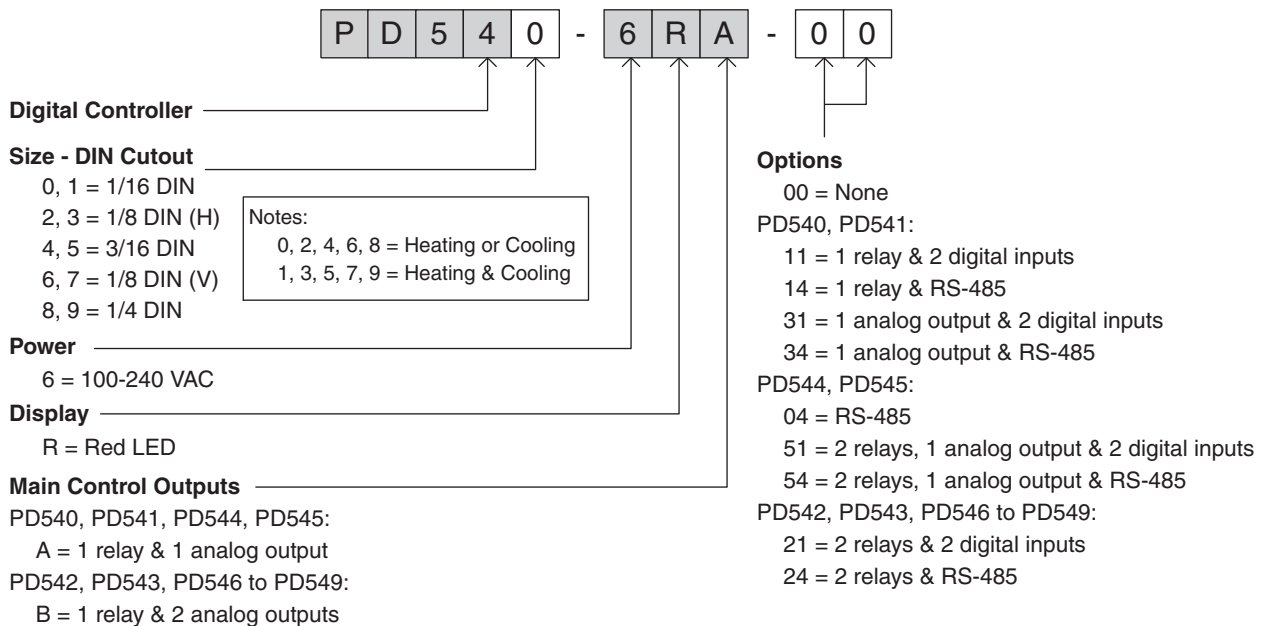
P D 5 4 0 - 6 R A - 0 0

**Digital Controller**

**Size - DIN Cutout**
0, 1 = 1/16 DIN
2, 3 = 1/8 DIN (H)
4, 5 = 3/16 DIN
6, 7 = 1/8 DIN (V)
8, 9 = 1/4 DIN

Notes:
0, 2, 4, 6, 8 = Heating or Cooling
1, 3, 5, 7, 9 = Heating & Cooling

**Power**
6 = 100-240 VAC

**Display**
R = Red LED

**Main Control Outputs**
PD540, PD541, PD544, PD545:
A = 1 relay & 1 analog output
PD542, PD543, PD546 to PD549:
B = 1 relay & 2 analog outputs

**Options**
00 = None
PD540, PD541:
11 = 1 relay & 2 digital inputs
14 = 1 relay & RS-485
31 = 1 analog output & 2 digital inputs
34 = 1 analog output & RS-485
PD544, PD545:
04 = RS-485
51 = 2 relays, 1 analog output & 2 digital inputs
54 = 2 relays, 1 analog output & RS-485
PD542, PD543, PD546 to PD549:
21 = 2 relays & 2 digital inputs
24 = 2 relays & RS-485